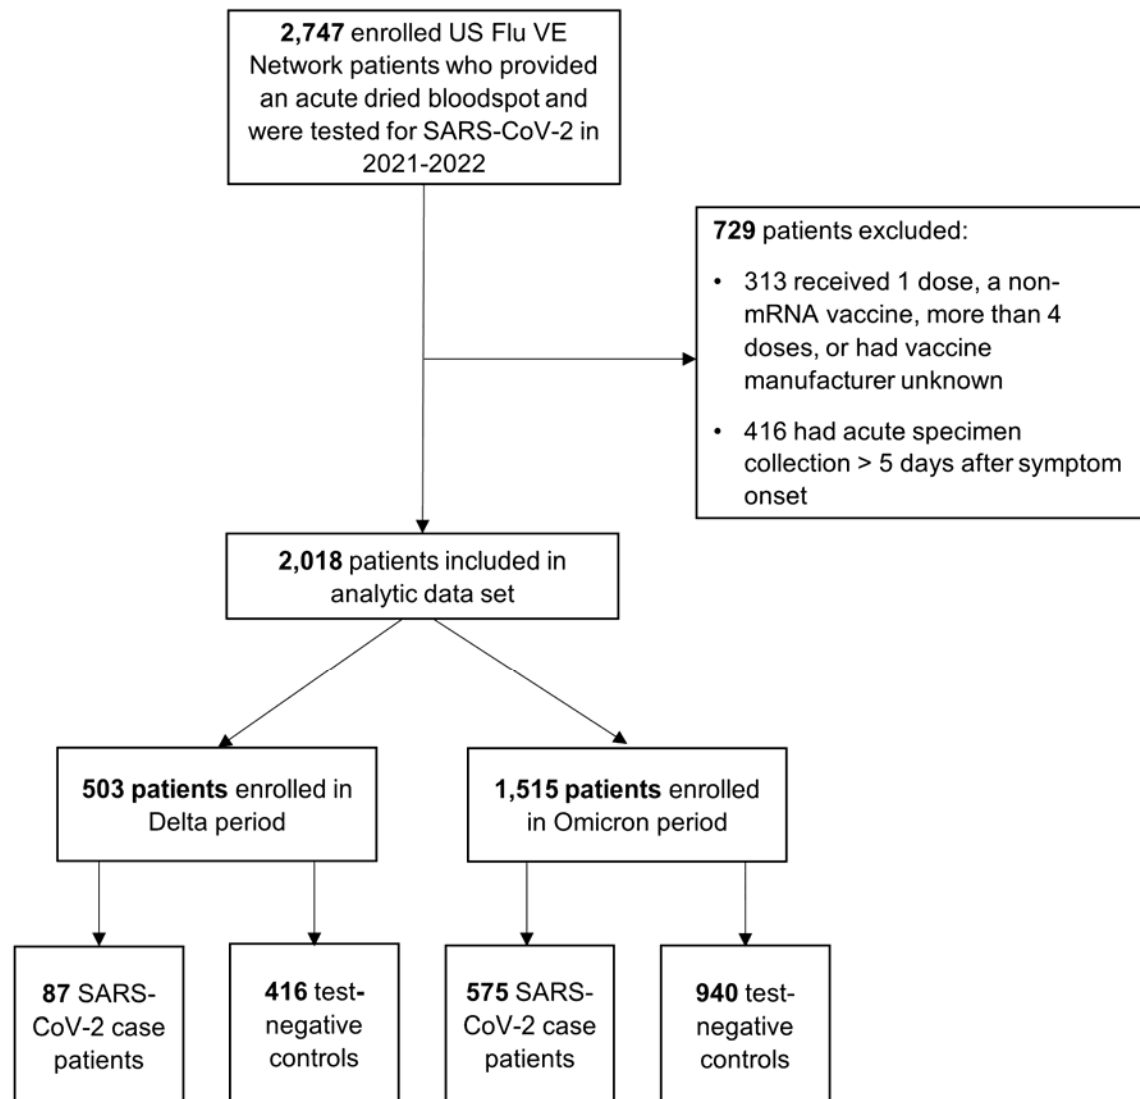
**2,747** enrolled US Flu VE Network patients who provided an acute dried bloodspot and were tested for SARS-CoV-2 in 2021-2022

**729** patients excluded:

• 313 received 1 dose, a non-mRNA vaccine, more than 4 doses, or had vaccine manufacturer unknown

• 416 had acute specimen collection > 5 days after symptom onset

**2,018** patients included in analytic data set

**503 patients** enrolled in Delta period

**1,515 patients** enrolled in Omicron period

**87** SARS-CoV-2 case patients

**416** test-negative controls

**575** SARS-CoV-2 case patients

**940** test-negative controls